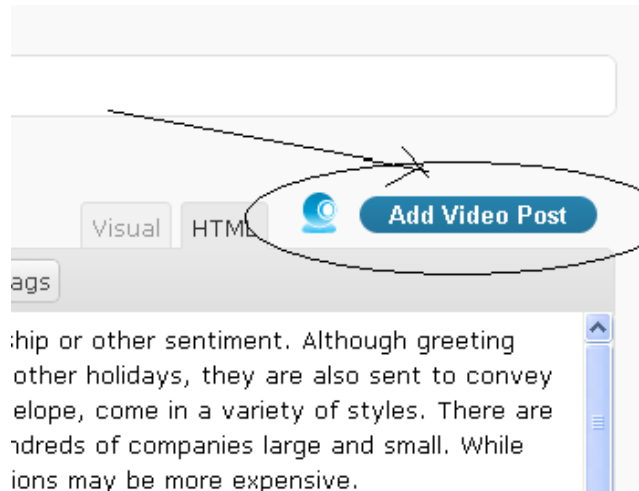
Visual HTML

Add Video Post

ags

ship or other sentiment. Although greeting
other holidays, they are also sent to convey
elope, come in a variety of styles. There are
ndreds of companies large and small. While
ions may be more expensive.